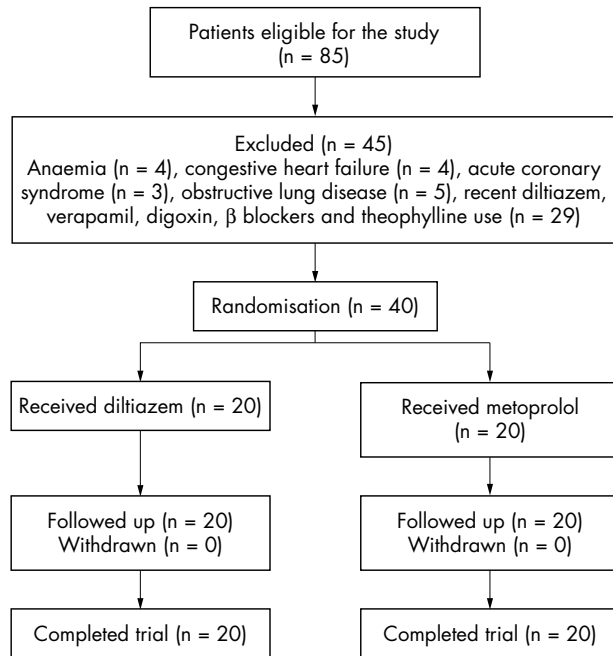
Patients eligible for the study
(n = 85)

Excluded (n = 45)
Anaemia (n = 4), congestive heart failure (n = 4), acute coronary syndrome (n = 3), obstructive lung disease (n = 5), recent diltiazem, verapamil, digoxin, β blockers and theophylline use (n = 29)

Randomisation (n = 40)

Received diltiazem (n = 20)

Received metoprolol
(n = 20)

Followed up (n = 20)
Withdrawn (n = 0)

Followed up (n = 20)
Withdrawn (n = 0)

Completed trial (n = 20)

Completed trial (n = 20)